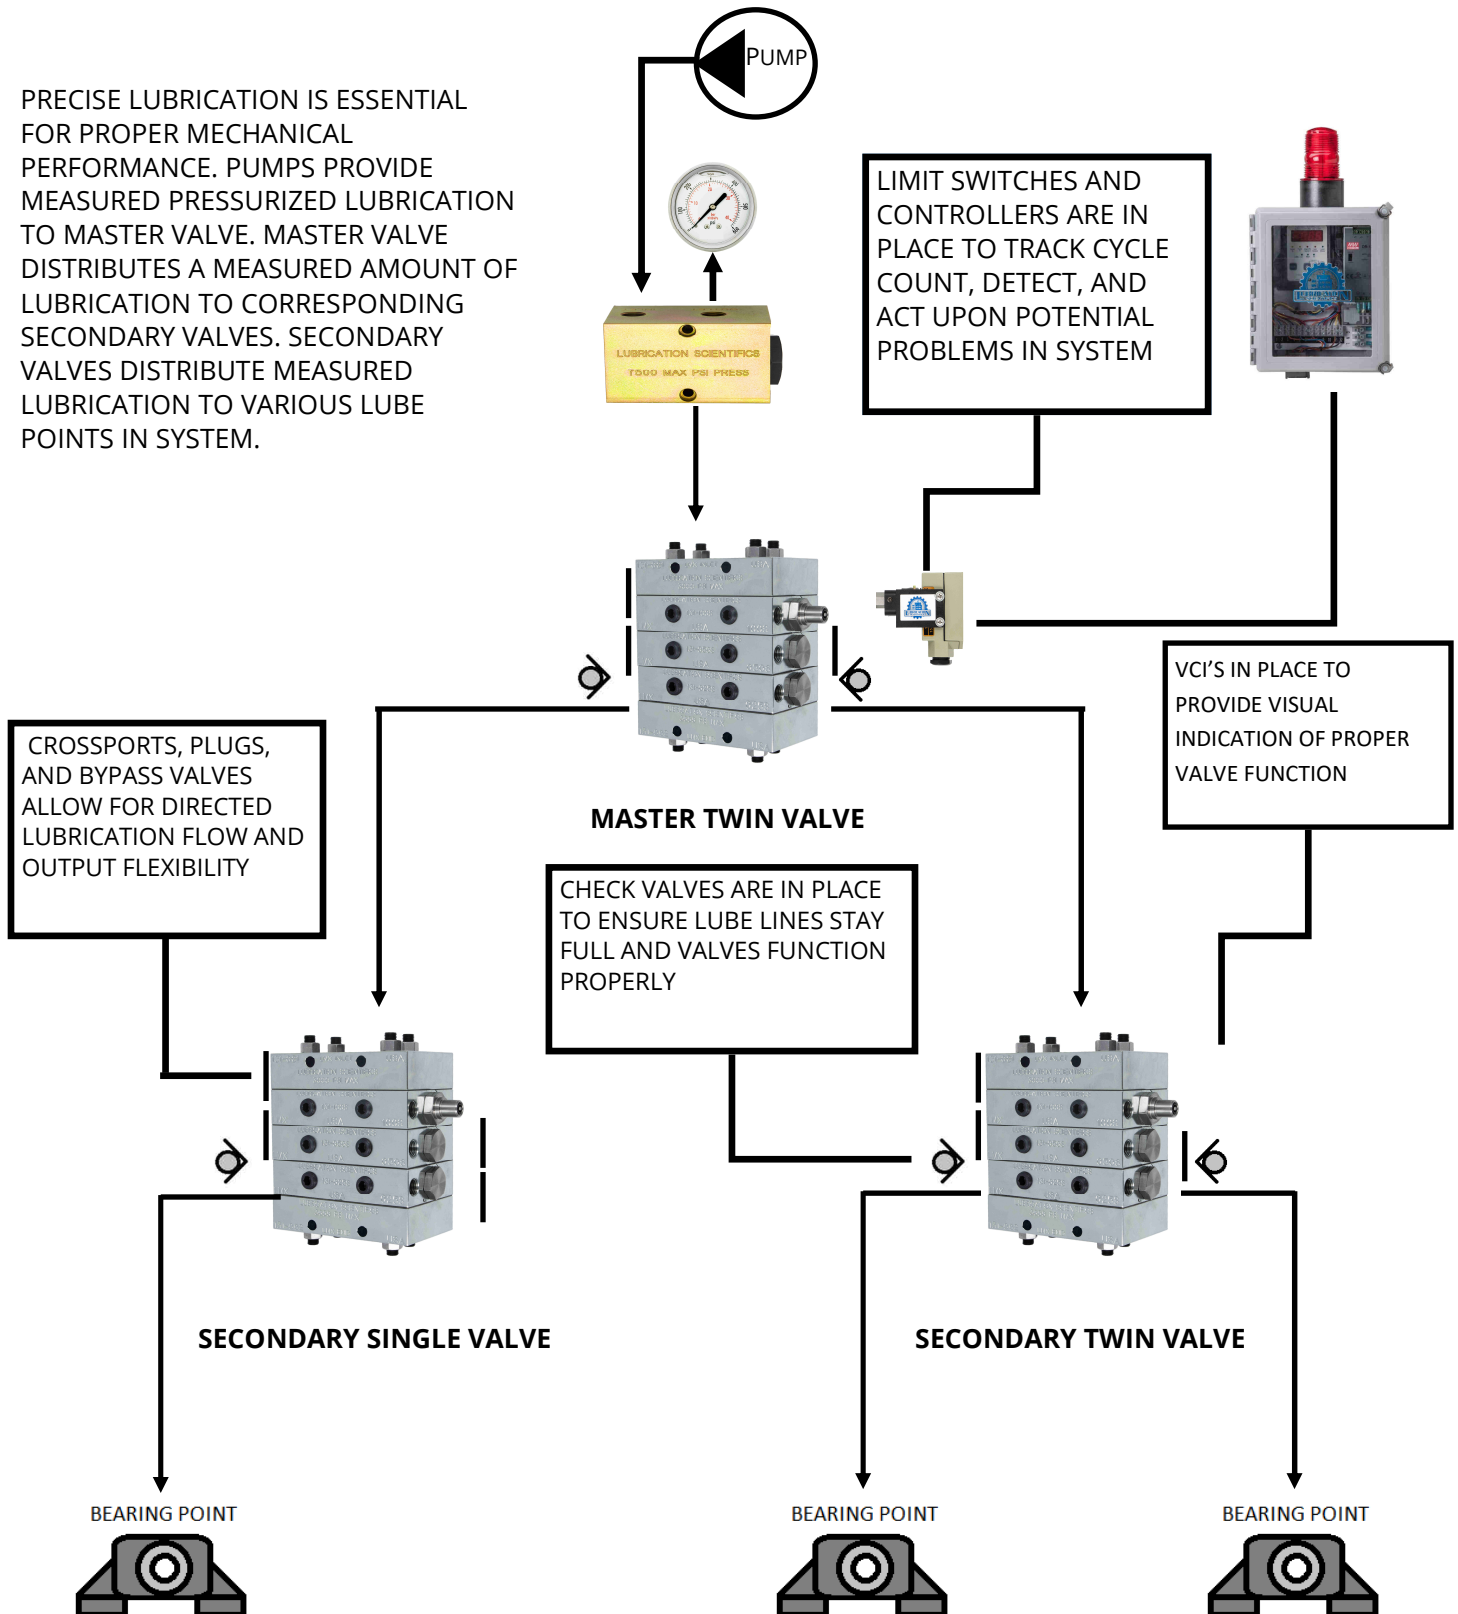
PUMP

PRECISE LUBRICATION IS ESSENTIAL FOR PROPER MECHANICAL PERFORMANCE. PUMPS PROVIDE MEASURED PRESSURIZED LUBRICATION TO MASTER VALVE. MASTER VALVE DISTRIBUTES A MEASURED AMOUNT OF LUBRICATION TO CORRESPONDING SECONDARY VALVES. SECONDARY VALVES DISTRIBUTE MEASURED LUBRICATION TO VARIOUS LUBE POINTS IN SYSTEM.

LIMIT SWITCHES AND CONTROLLERS ARE IN PLACE TO TRACK CYCLE COUNT, DETECT, AND ACT UPON POTENTIAL PROBLEMS IN SYSTEM

LUBRICATION SCIENTIFICS
7500 MAX PSI PRESS

VCI'S IN PLACE TO PROVIDE VISUAL INDICATION OF PROPER VALVE FUNCTION

CROSSPORTS, PLUGS, AND BYPASS VALVES ALLOW FOR DIRECTED LUBRICATION FLOW AND OUTPUT FLEXIBILITY

MASTER TWIN VALVE

CHECK VALVES ARE IN PLACE TO ENSURE LUBE LINES STAY FULL AND VALVES FUNCTION PROPERLY

SECONDARY SINGLE VALVE

SECONDARY TWIN VALVE

BEARING POINT

BEARING POINT

BEARING POINT